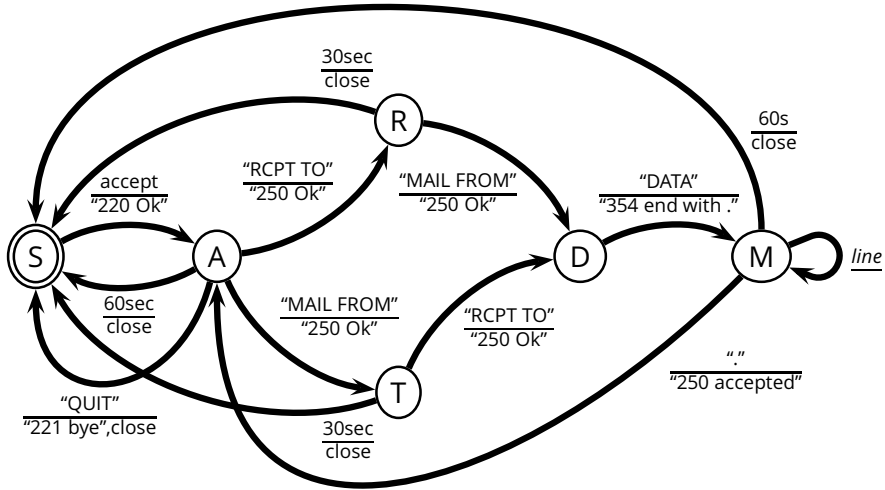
30sec
close

60s
close

R

"RCPT TO"
"250 Ok"

"MAIL FROM"
"250 Ok"

"DATA"
"354 end with ."

accept
"220 Ok"

S

A

D

M

line

60sec
close

"MAIL FROM"
"250 Ok"

"RCPT TO"
"250 Ok"

"."
"250 accepted"

T

"QUIT"
"221 bye",close

30sec
close